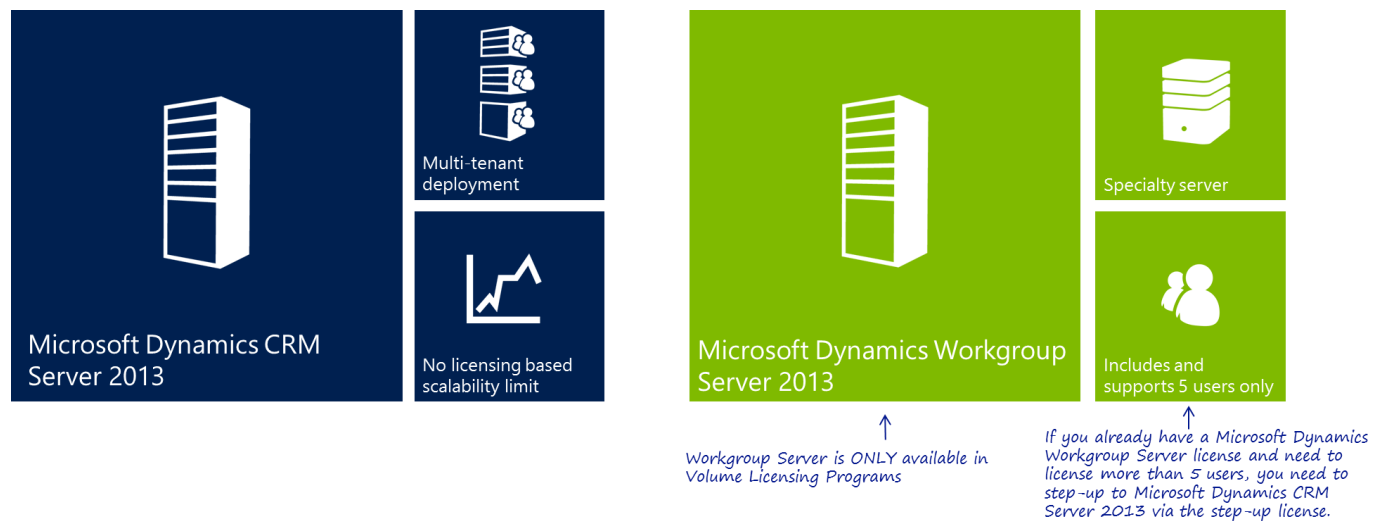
Microsoft Dynamics CRM Server 2013

Multi-tenant deployment

No licensing based scalability limit

Microsoft Dynamics Workgroup Server 2013

Specialty server

Includes and supports 5 users only

Workgroup Server is ONLY available in Volume Licensing Programs

If you already have a Microsoft Dynamics Workgroup Server license and need to license more than 5 users, you need to step-up to Microsoft Dynamics CRM Server 2013 via the step-up license.